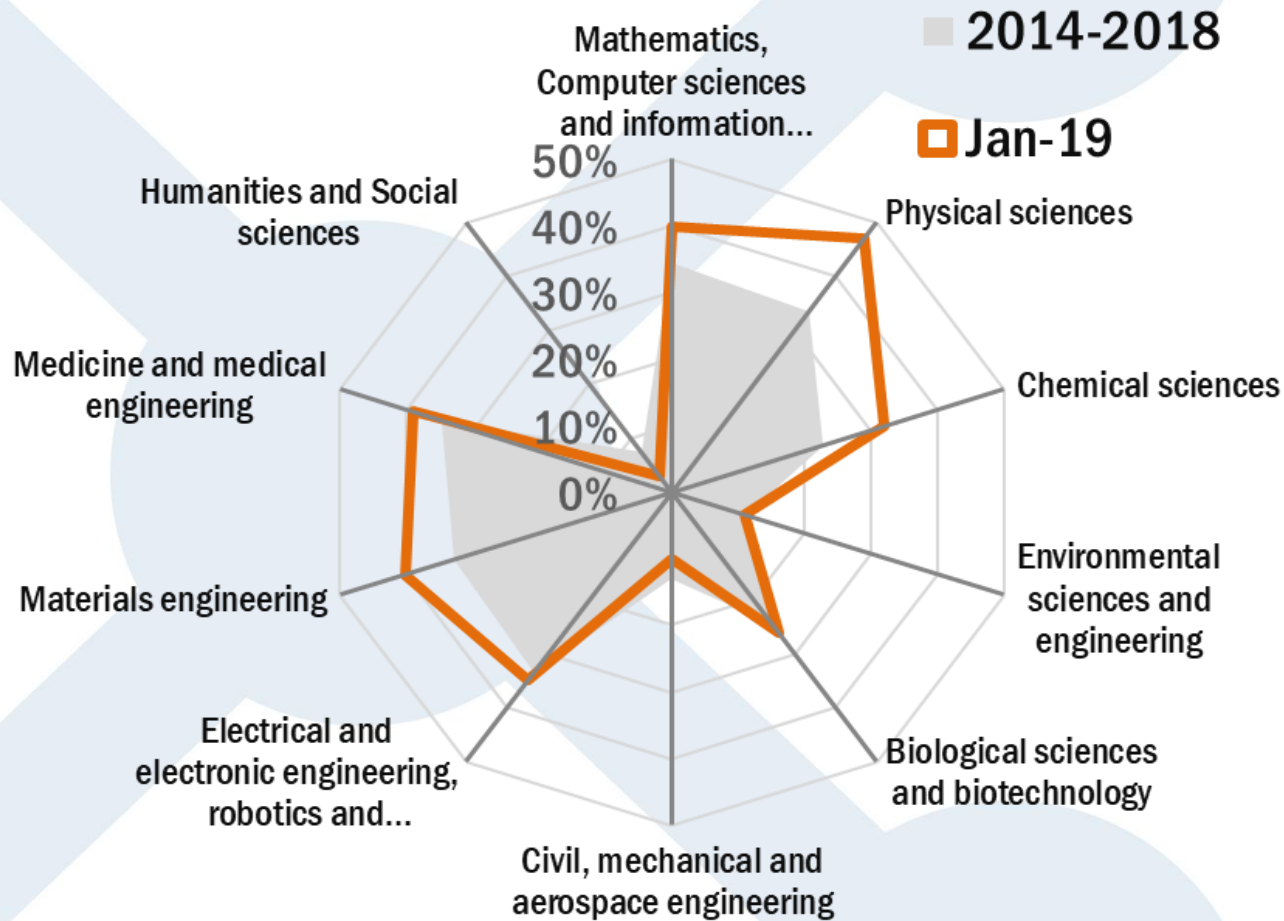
2014-2018

Jan-19

Mathematics, Computer sciences and information...

Physical sciences

Chemical sciences

Environmental sciences and engineering

Biological sciences and biotechnology

Civil, mechanical and aerospace engineering

Electrical and electronic engineering, robotics and...

Materials engineering

Medicine and medical engineering

Humanities and Social sciences

50%
40%
30%
20%
10%
0%